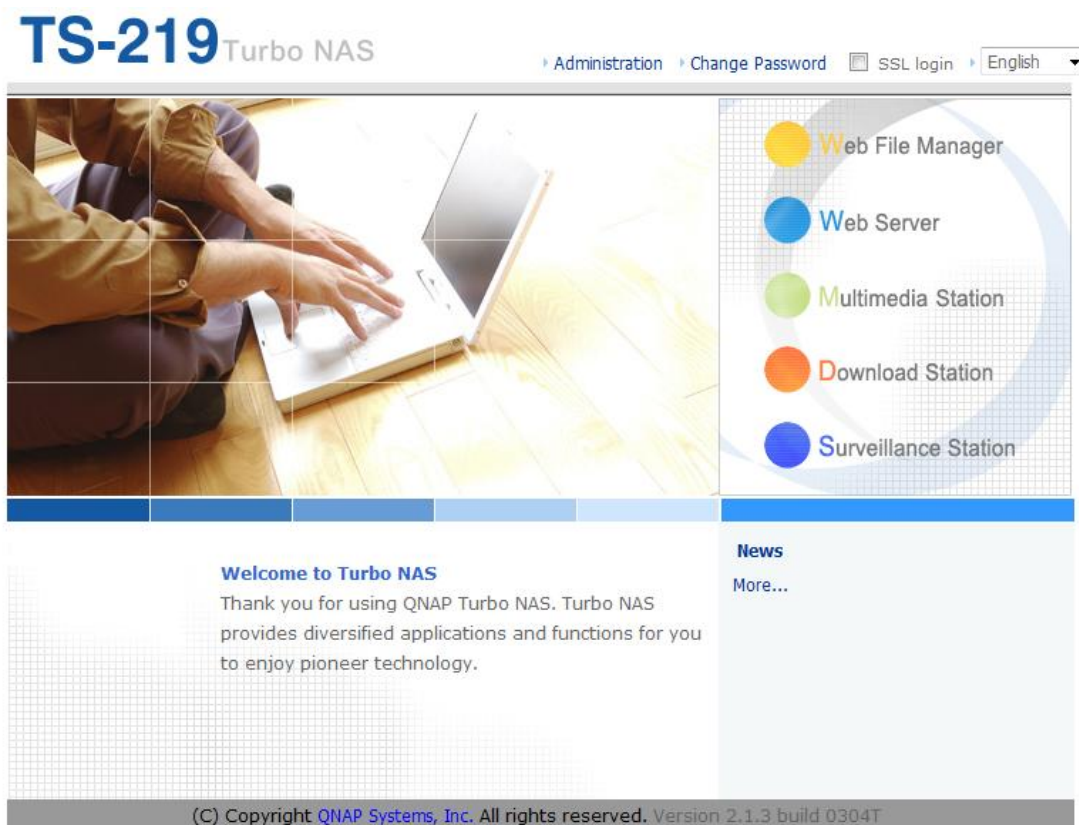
TS-219 Turbo NAS

Administration Change Password SSL login English

Web File Manager
Web Server
Multimedia Station
Download Station
Surveillance Station

Welcome to Turbo NAS
Thank you for using QNAP Turbo NAS. Turbo NAS provides diversified applications and functions for you to enjoy pioneer technology.

News
More...

(C) Copyright QNAP Systems, Inc. All rights reserved. Version 2.1.3 build 0304T